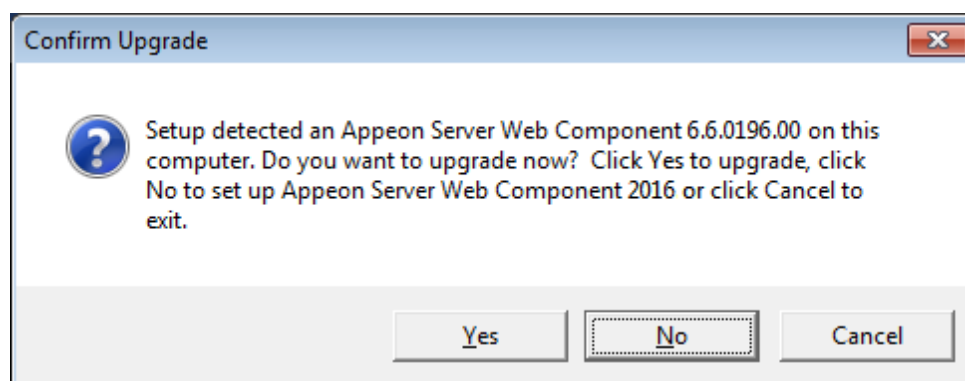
Confirm Upgrade

Setup detected an Appeon Server Web Component 6.6.0196.00 on this computer. Do you want to upgrade now?  Click Yes to upgrade, click No to set up Appeon Server Web Component 2016 or click Cancel to exit.

Yes

No

Cancel